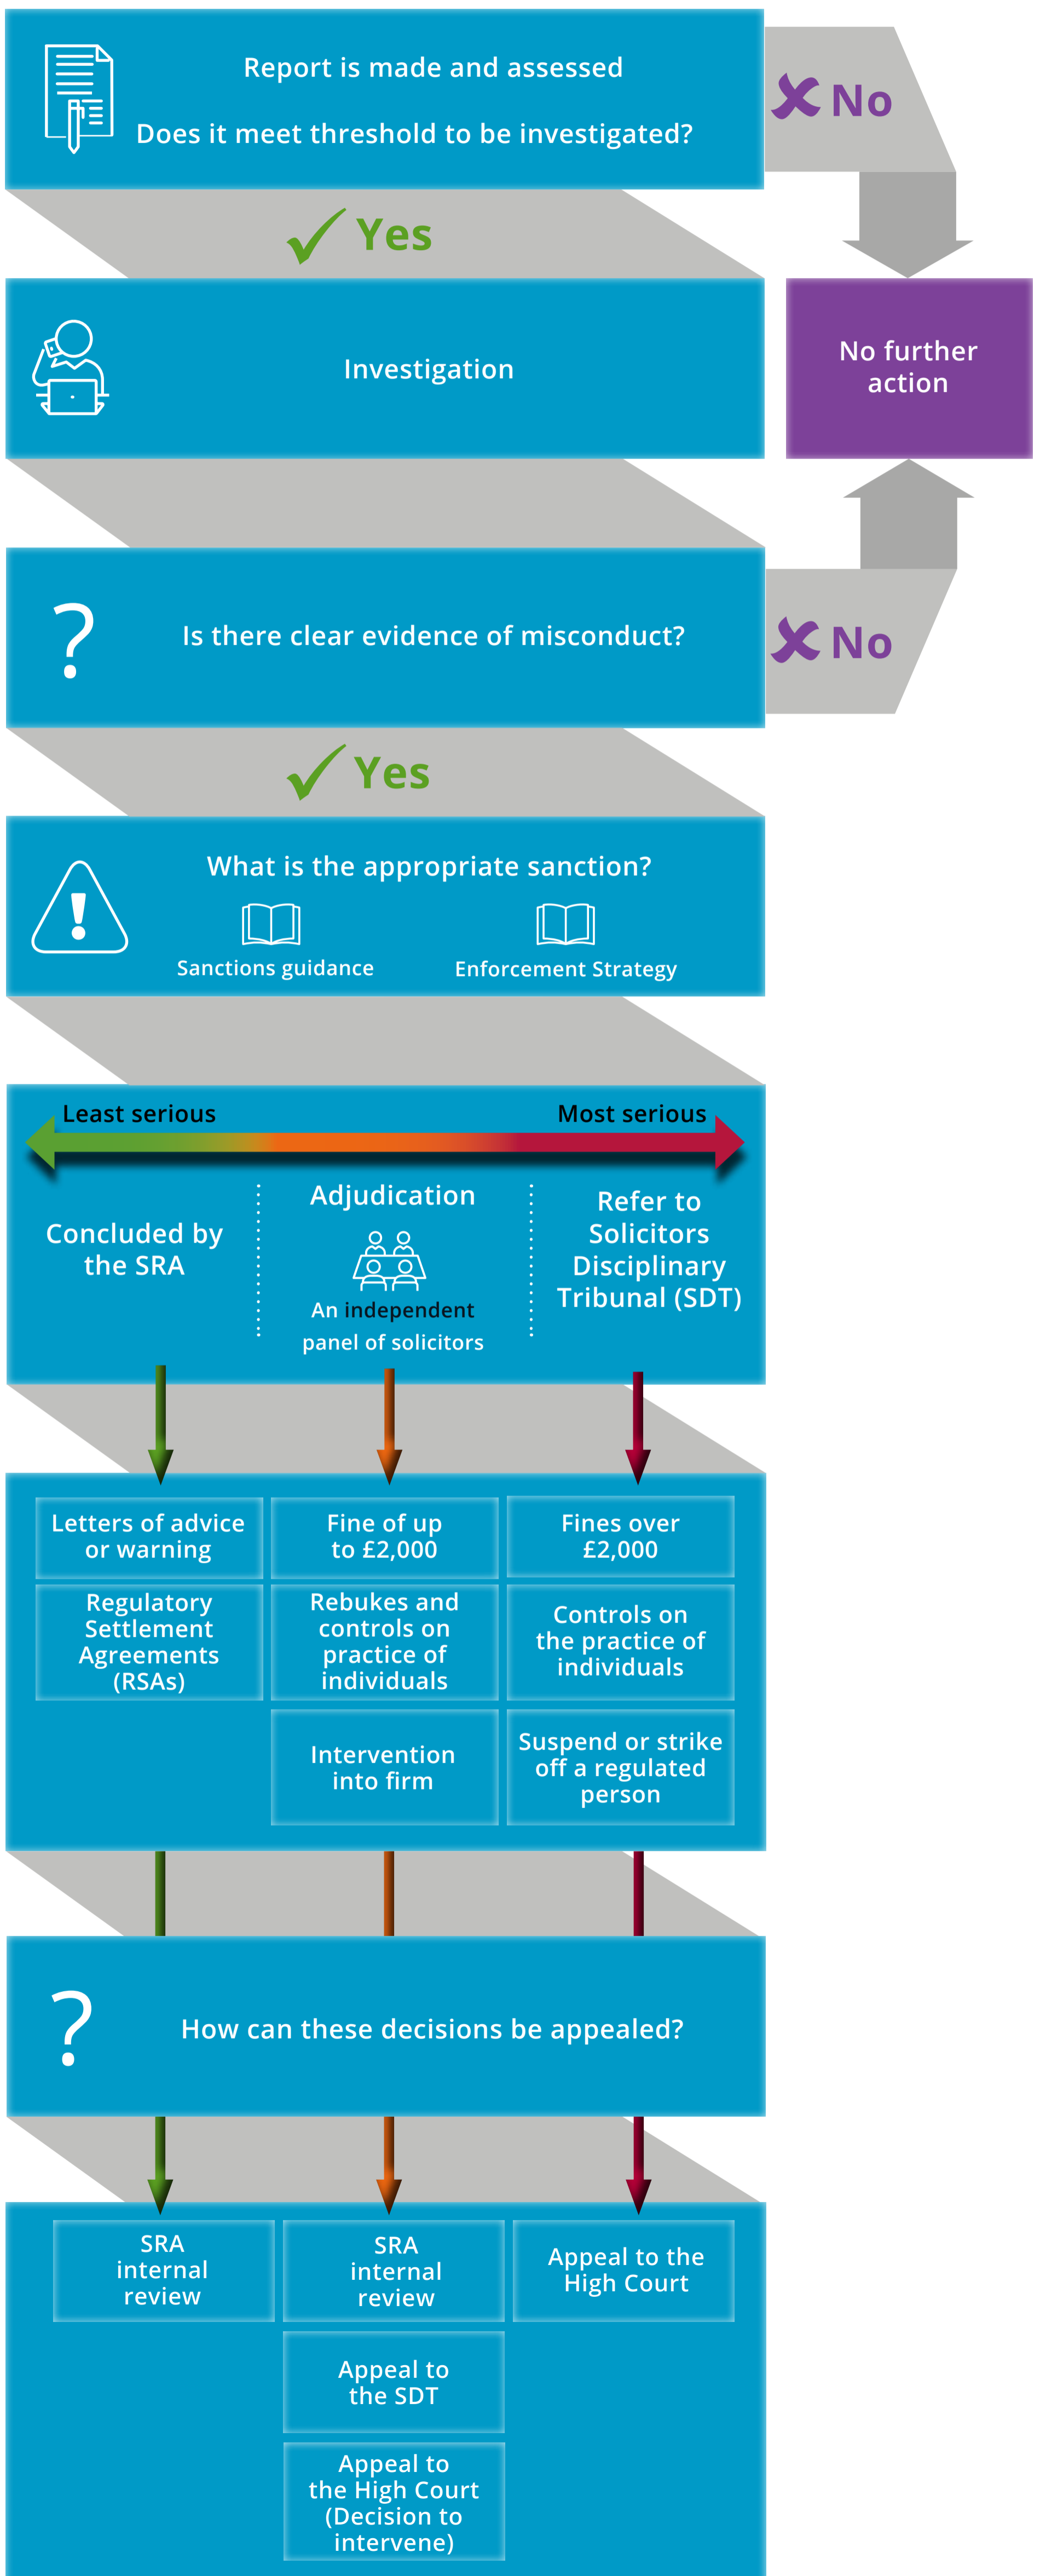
Report is made and assessed

Does it meet threshold to be investigated?

No

Yes

Investigation

No further action

Is there clear evidence of misconduct?

No

Yes

What is the appropriate sanction?

Sanctions guidance

Enforcement Strategy

Least serious

Most serious

Concluded by the SRA

Adjudication

An independent panel of solicitors

Refer to Solicitors Disciplinary Tribunal (SDT)

Letters of advice or warning

Fine of up to £2,000

Fines over £2,000

Regulatory Settlement Agreements (RSAs)

Rebukes and controls on practice of individuals

Controls on the practice of individuals

Intervention into firm

Suspend or strike off a regulated person

How can these decisions be appealed?

SRA internal review

SRA internal review

Appeal to the High Court

Appeal to the SDT

Appeal to the High Court (Decision to intervene)